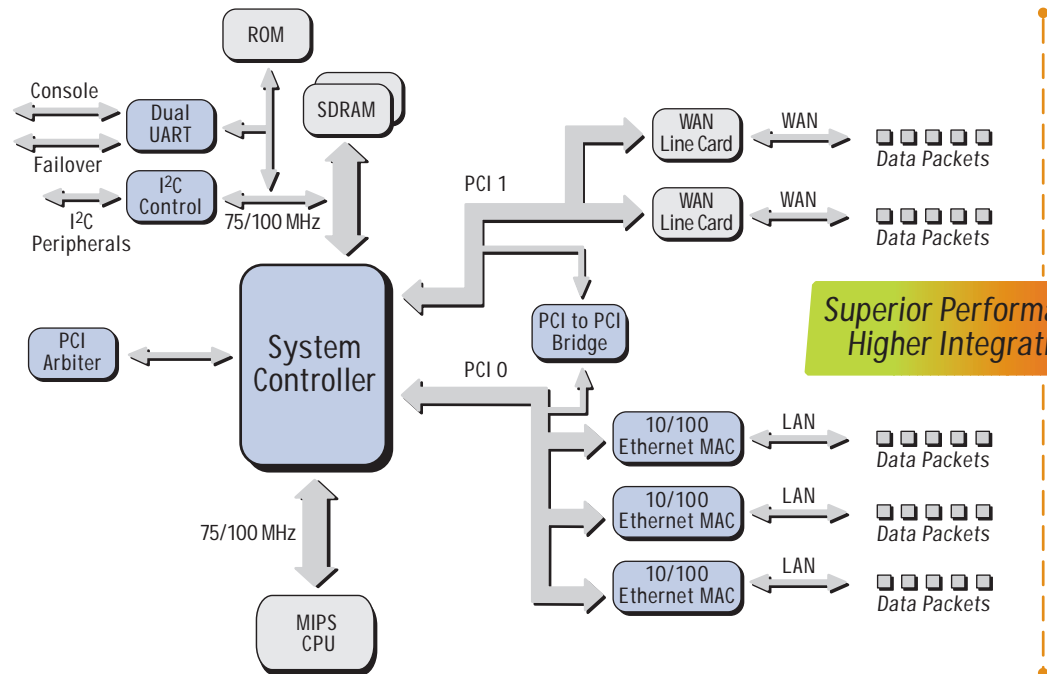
ROM

Console

Dual UART

SDRAM

Failover

I$^2$C Control

I$^2$C Peripherals

75/100 MHz

WAN Line Card

WAN

Data Packets

PCI 1

WAN Line Card

WAN

Data Packets

System Controller

PCI Arbiter

PCI to PCI Bridge

Superior Performa
Higher Integrati

PCI 0

10/100 Ethernet MAC

LAN

Data Packets

10/100 Ethernet MAC

LAN

Data Packets

75/100 MHz

10/100 Ethernet MAC

LAN

Data Packets

MIPS CPU